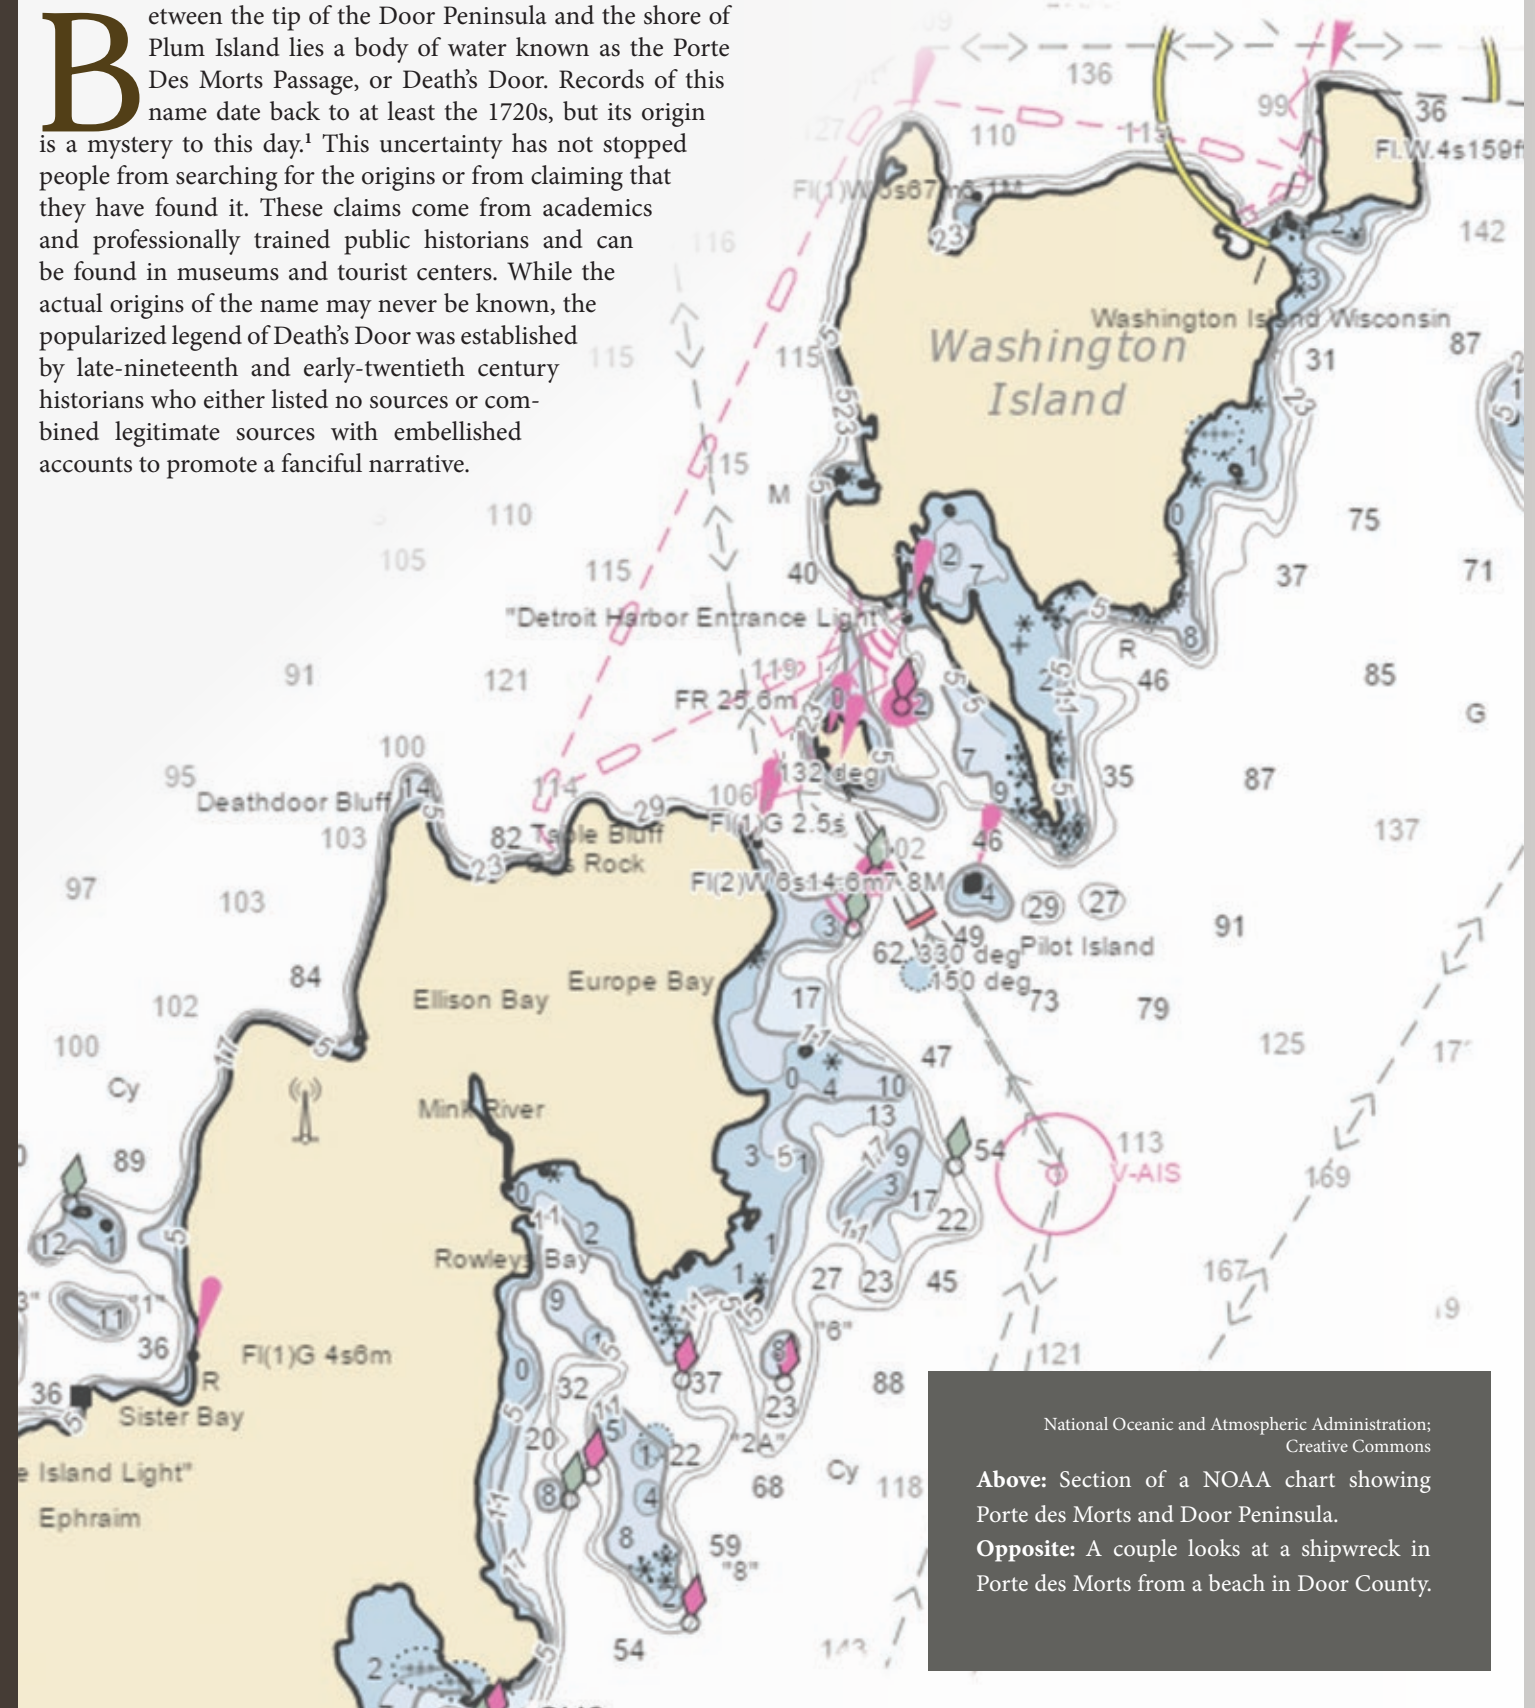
Between the tip of the Door Peninsula and the shore of Plum Island lies a body of water known as the Porte Des Morts Passage, or Death's Door. Records of this name date back to at least the 1720s, but its origin is a mystery to this day.¹ This uncertainty has not stopped people from searching for the origins or from claiming that they have found it. These claims come from academics and professionally trained public historians and can be found in museums and tourist centers. While the actual origins of the name may never be known, the popularized legend of Death's Door was established by late-nineteenth and early-twentieth century historians who either listed no sources or combined legitimate sources with embellished accounts to promote a fanciful narrative.

136
36
99
110
Fl.W.4s159ft
142
Fl(1)W 6s67m 6M
23
116
Washington Island Wisconsin
Washington Island
87
31
115
115
23
15
M
75
110
105
115
40
37
71
"Detroit Harbor Entrance Light"
R
46
85
91
121
119
FR 25.6m
G
100
95
132 deg
35
87
Deathdoor Bluff
14
114
106
103
29
82 Table Bluff
Fl(1)G 2.5s
137
23
Rock
46
97
103
Fl(2)W 6s14.6m7.8M
29
27
62
330 deg
49
Pilot Island
91
84
150 deg
73
79
102
Ellison Bay
Europe Bay
17
100
47
125
17
Cy
Mink River
10
13
113
54
V-AIS
89
169
22
Rowleys Bay
17
12
27
23
45
167
36
Fl(1)G 4s6m
"8"
121
R
37
88
36
32
Sister Bay
23
20
22
"2A"
Island Light"
68
Cy
118
Ephraim
59
"8"
54
143

National Oceanic and Atmospheric Administration; Creative Commons
Above: Section of a NOAA chart showing Porte des Morts and Door Peninsula.
Opposite: A couple looks at a shipwreck in Porte des Morts from a beach in Door County.